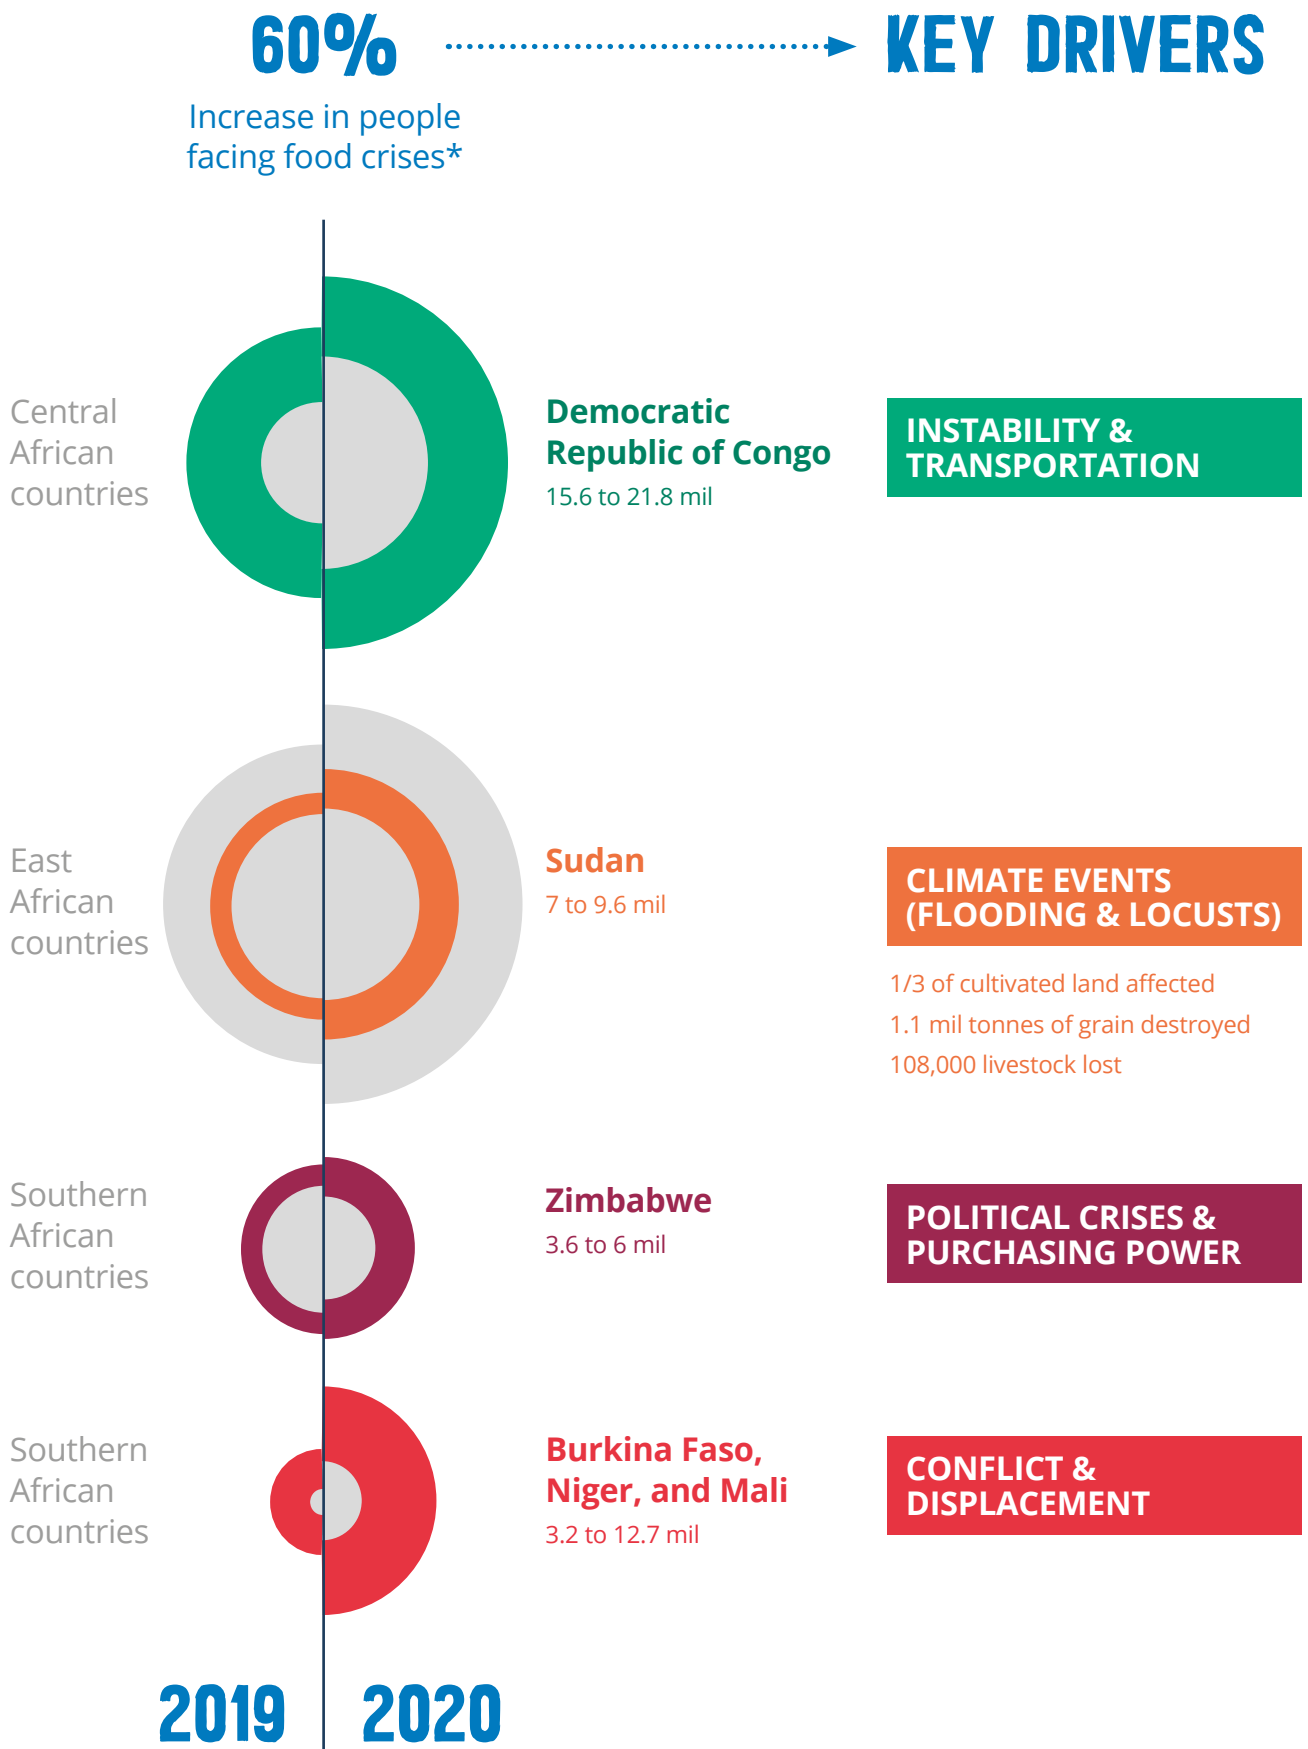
60%

Increase in people facing food crises*

KEY DRIVERS

Central African countries

Democratic Republic of Congo
15.6 to 21.8 mil

INSTABILITY & TRANSPORTATION

East African countries

Sudan
7 to 9.6 mil

CLIMATE EVENTS (FLOODING & LOCUSTS)

1/3 of cultivated land affected
1.1 mil tonnes of grain destroyed
108,000 livestock lost

Southern African countries

Zimbabwe
3.6 to 6 mil

POLITICAL CRISES & PURCHASING POWER

Southern African countries

Burkina Faso, Niger, and Mali
3.2 to 12.7 mil

CONFLICT & DISPLACEMENT

2019 2020